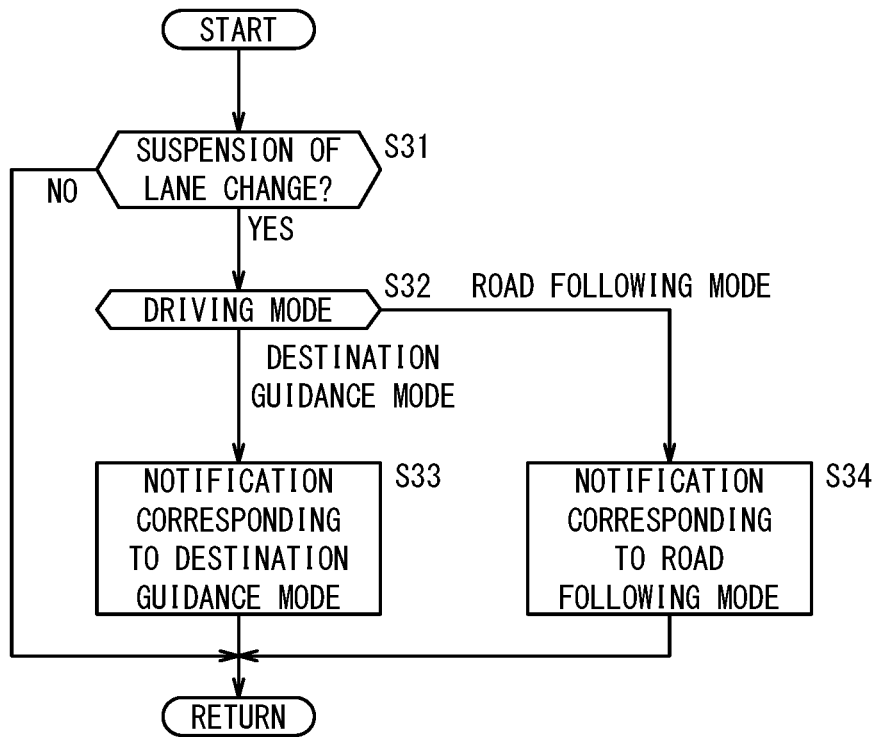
START

SUSPENSION OF LANE CHANGE?

S31

NO

YES

DRIVING MODE

S32

ROAD FOLLOWING MODE

DESTINATION GUIDANCE MODE

NOTIFICATION CORRESPONDING TO DESTINATION GUIDANCE MODE

S33

NOTIFICATION CORRESPONDING TO ROAD FOLLOWING MODE

S34

RETURN